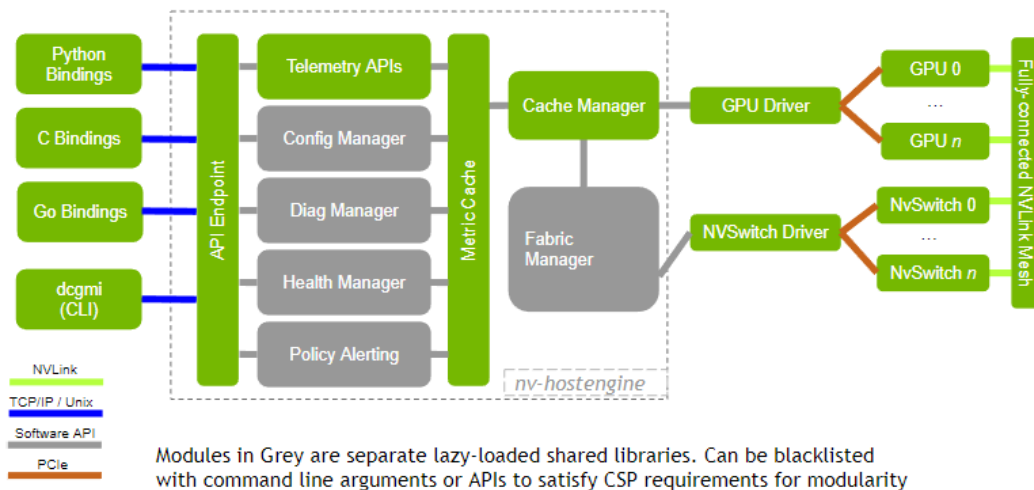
Python Bindings

C Bindings

Go Bindings

dcgmi (CLI)

API Endpoint

Telemetry APIs

Config Manager

Diag Manager

Health Manager

Policy Alerting

Metric Cache

Cache Manager

Fabric Manager

nv-hostengine

GPU Driver

NVSwitch Driver

GPU 0

...

GPU $n$

NvSwitch 0

...

NvSwitch $n$

Fully-connected NVLink Mesh

NVLink

TCP/IP / Unix

Software API

PCIe

Modules in Grey are separate lazy-loaded shared libraries. Can be blacklisted with command line arguments or APIs to satisfy CSP requirements for modularity